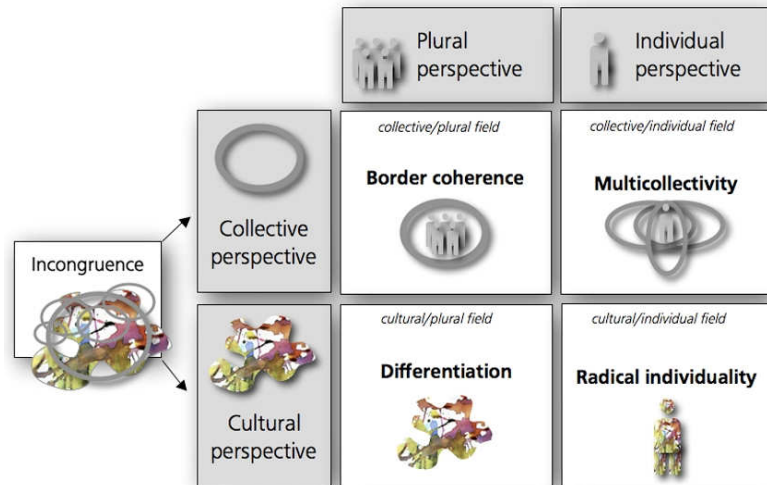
Plural perspective

Individual perspective

Incongruence

Collective perspective

collective/plural field

Border coherence

collective/individual field

Multicollectivity

Cultural perspective

cultural/plural field

Differentiation

cultural/individual field

Radical individuality